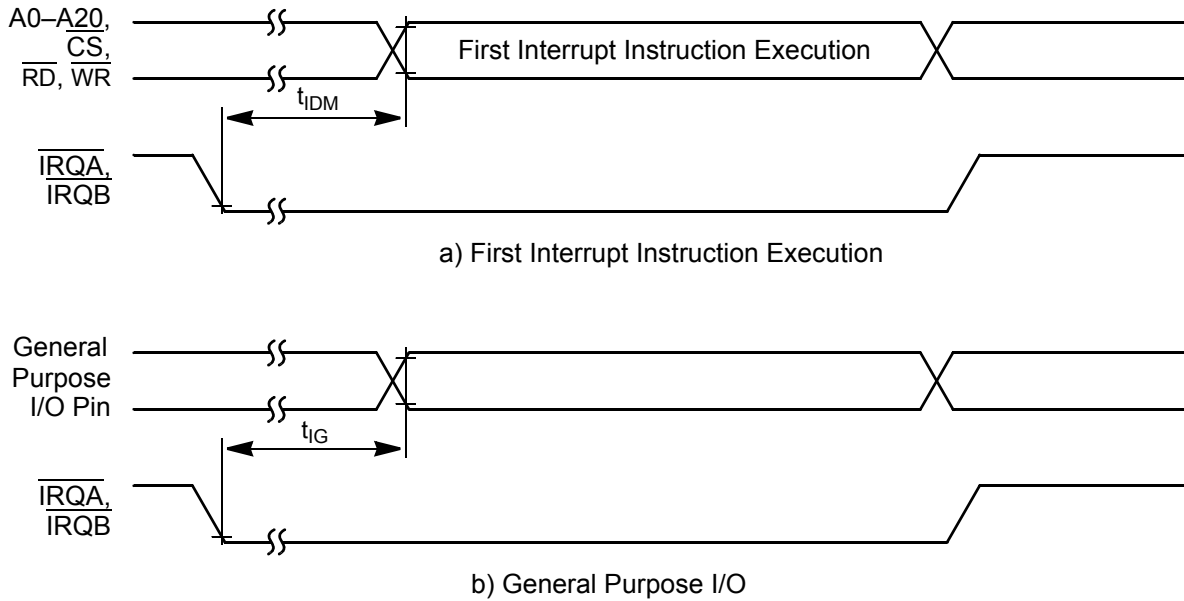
A0–A20,
$\overline{CS}$,
$\overline{RD}$, $\overline{WR}$

First Interrupt Instruction Execution

$t_{IDM}$

$\overline{IRQA}$,
$\overline{IRQB}$

a) First Interrupt Instruction Execution

General
Purpose
I/O Pin

$t_{IG}$

$\overline{IRQA}$,
$\overline{IRQB}$

b) General Purpose I/O